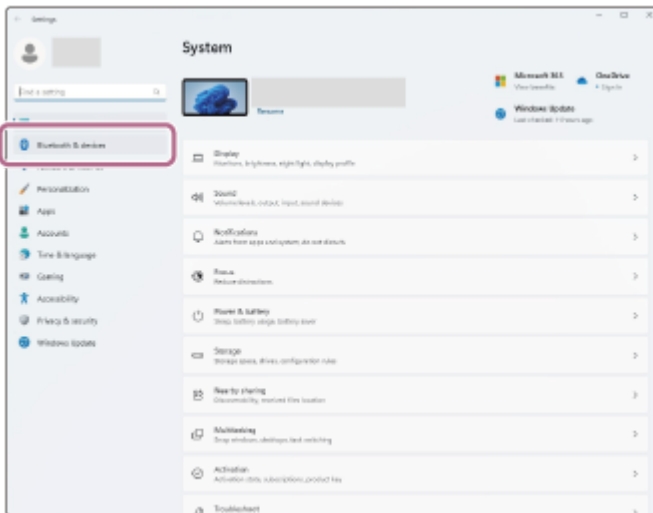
Settings

Find a setting

Bluetooth & devices

Personalization

Apps

Accounts

Time & language

Gaming

Accessibility

Privacy & security

Windows Update

System

Rename

Microsoft 365
View benefits

OneDrive
Sign in

Windows Update
Last checked: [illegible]

Display
Monitors, brightness, night light, display profile

Sound
Volume levels, output, input, sound devices

Notifications
Alerts from apps and system, do not disturb

Focus
Reduce distractions

Power & battery
Sleep, battery usage, battery saver

Storage
Storage space, drives, configuration rules

Nearby sharing
Discoverability, received files location

Multitasking
Snap windows, desktops, task switching

Activation
Activation state, subscriptions, product key

Troubleshoot